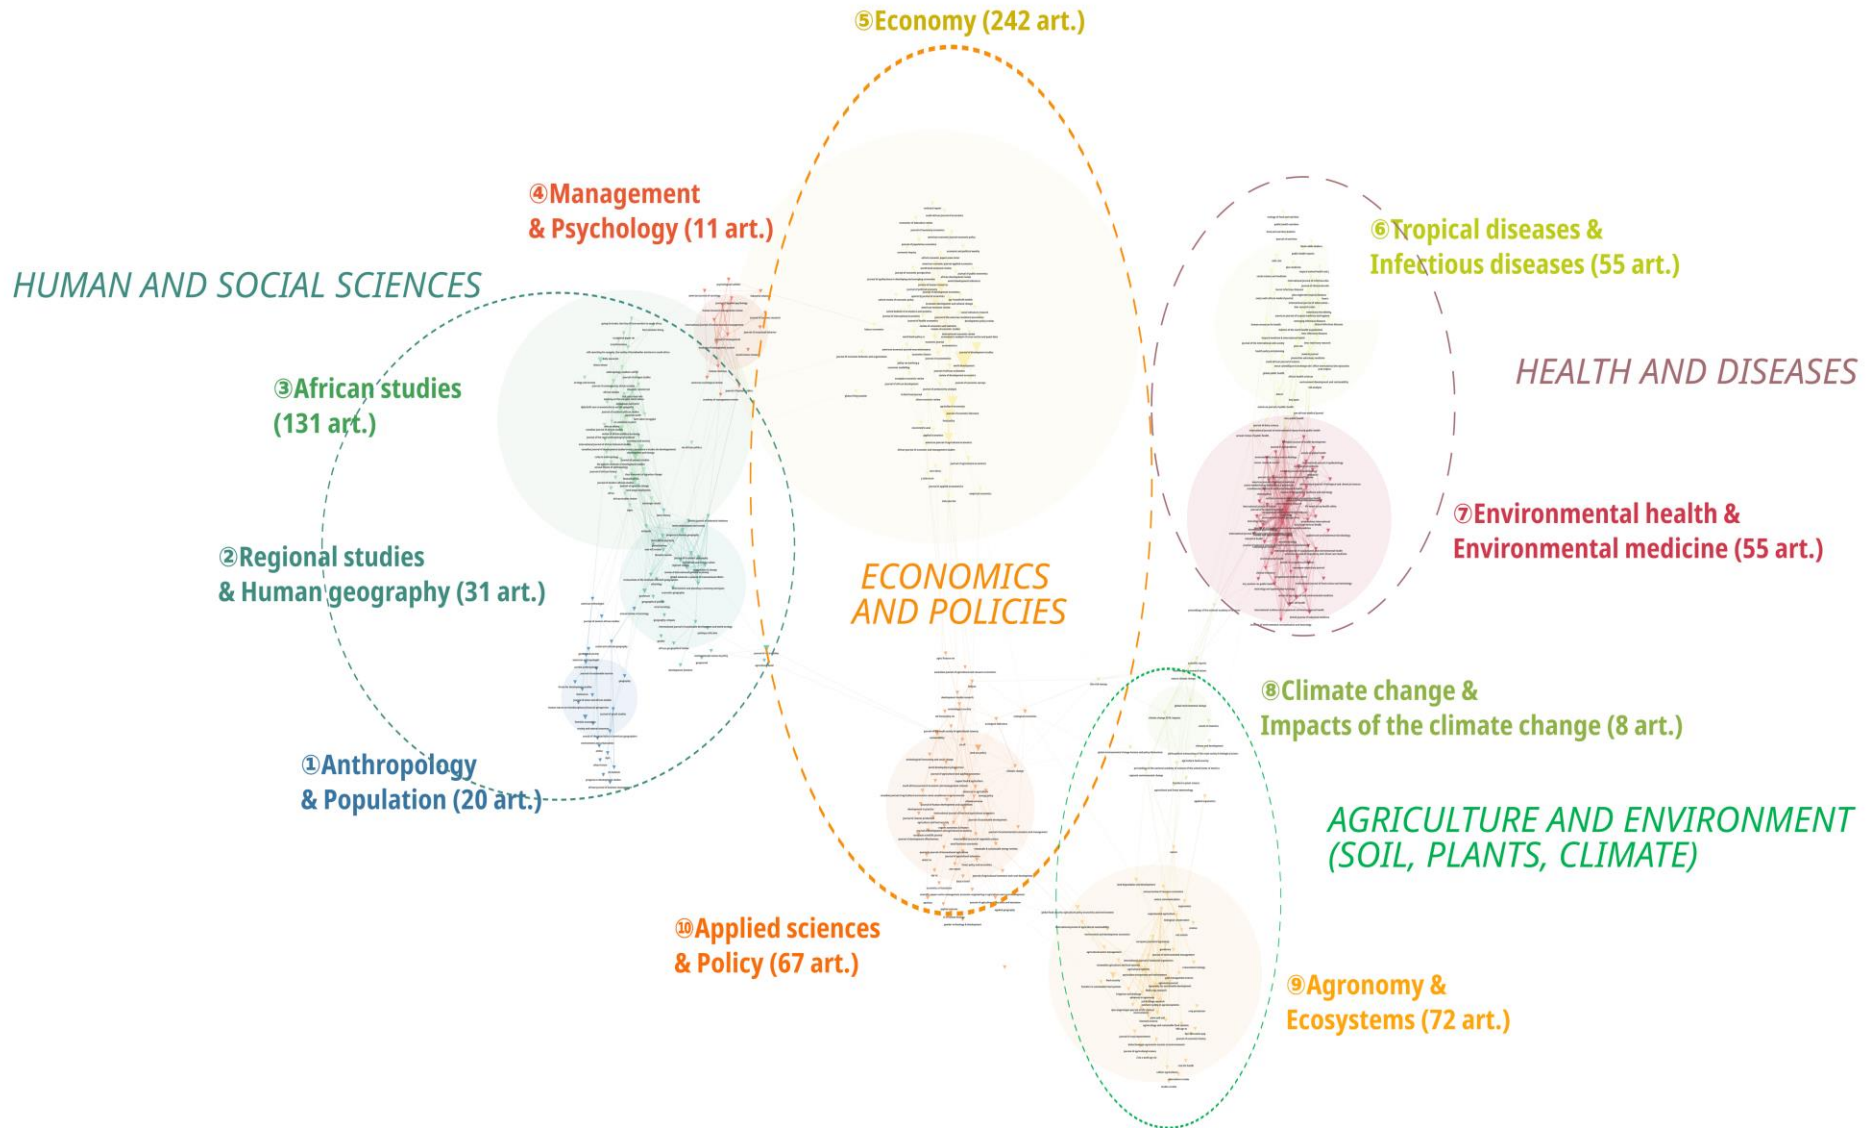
⑤Economy (242 art.)

④Management & Psychology (11 art.)

HUMAN AND SOCIAL SCIENCES

③African studies (131 art.)

②Regional studies & Human geography (31 art.)

①Anthropology & Population (20 art.)

ECONOMICS AND POLICIES

⑥Tropical diseases & Infectious diseases (55 art.)

HEALTH AND DISEASES

⑦Environmental health & Environmental medicine (55 art.)

⑧Climate change & Impacts of the climate change (8 art.)

AGRICULTURE AND ENVIRONMENT (SOIL, PLANTS, CLIMATE)

⑩Applied sciences & Policy (67 art.)

⑨Agronomy & Ecosystems (72 art.)